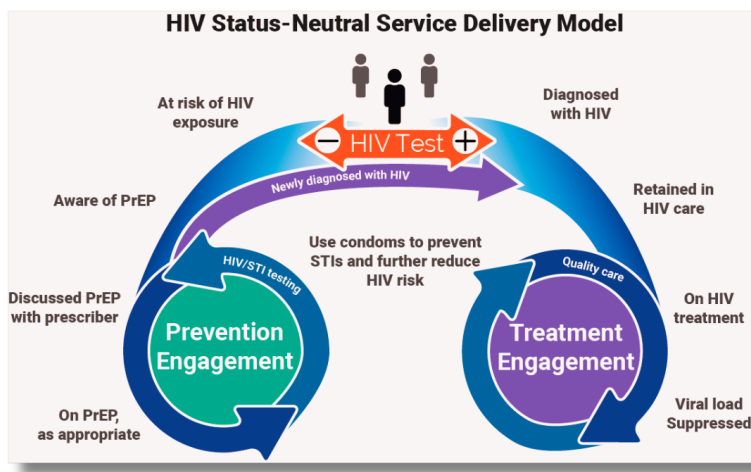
HIV Status-Neutral Service Delivery Model

At risk of HIV exposure

− HIV Test +

Diagnosed with HIV

Newly diagnosed with HIV

Aware of PrEP

Retained in HIV care

Use condoms to prevent STIs and further reduce HIV risk

HIV/STI testing

Quality care

Discussed PrEP with prescriber

Prevention Engagement

Treatment Engagement

On HIV treatment

On PrEP, as appropriate

Viral load Suppressed